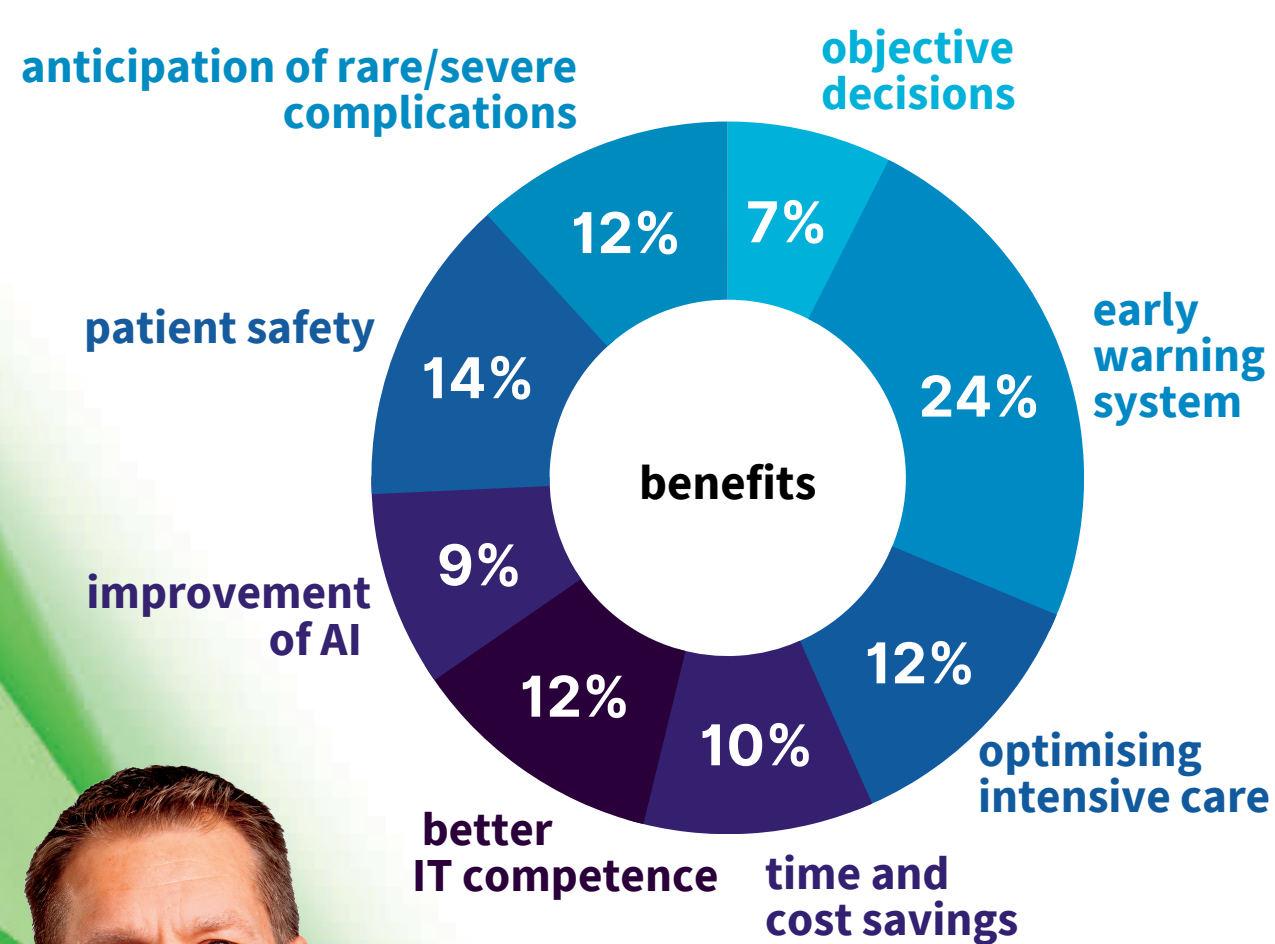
anticipation of rare/severe complications

objective decisions

12%

7%

early warning system

patient safety

14%

24%

benefits

9%

improvement of AI

12%

12%

10%

optimising intensive care

better IT competence

time and cost savings